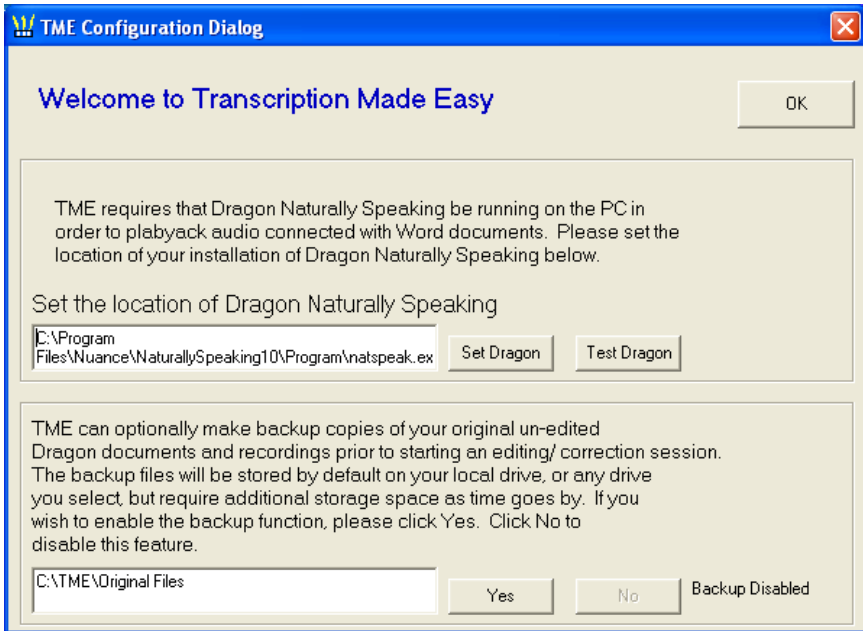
TME Configuration Dialog

Welcome to Transcription Made Easy

OK

TME requires that Dragon Naturally Speaking be running on the PC in order to playback audio connected with Word documents. Please set the location of your installation of Dragon Naturally Speaking below.

Set the location of Dragon Naturally Speaking

C:\Program Files\Nuance\NaturallySpeaking10\Program\natspeak.ex

Set Dragon

Test Dragon

TME can optionally make backup copies of your original un-edited Dragon documents and recordings prior to starting an editing/ correction session. The backup files will be stored by default on your local drive, or any drive you select, but require additional storage space as time goes by. If you wish to enable the backup function, please click Yes. Click No to disable this feature.

C:\TME\Original Files

Yes

No

Backup Disabled